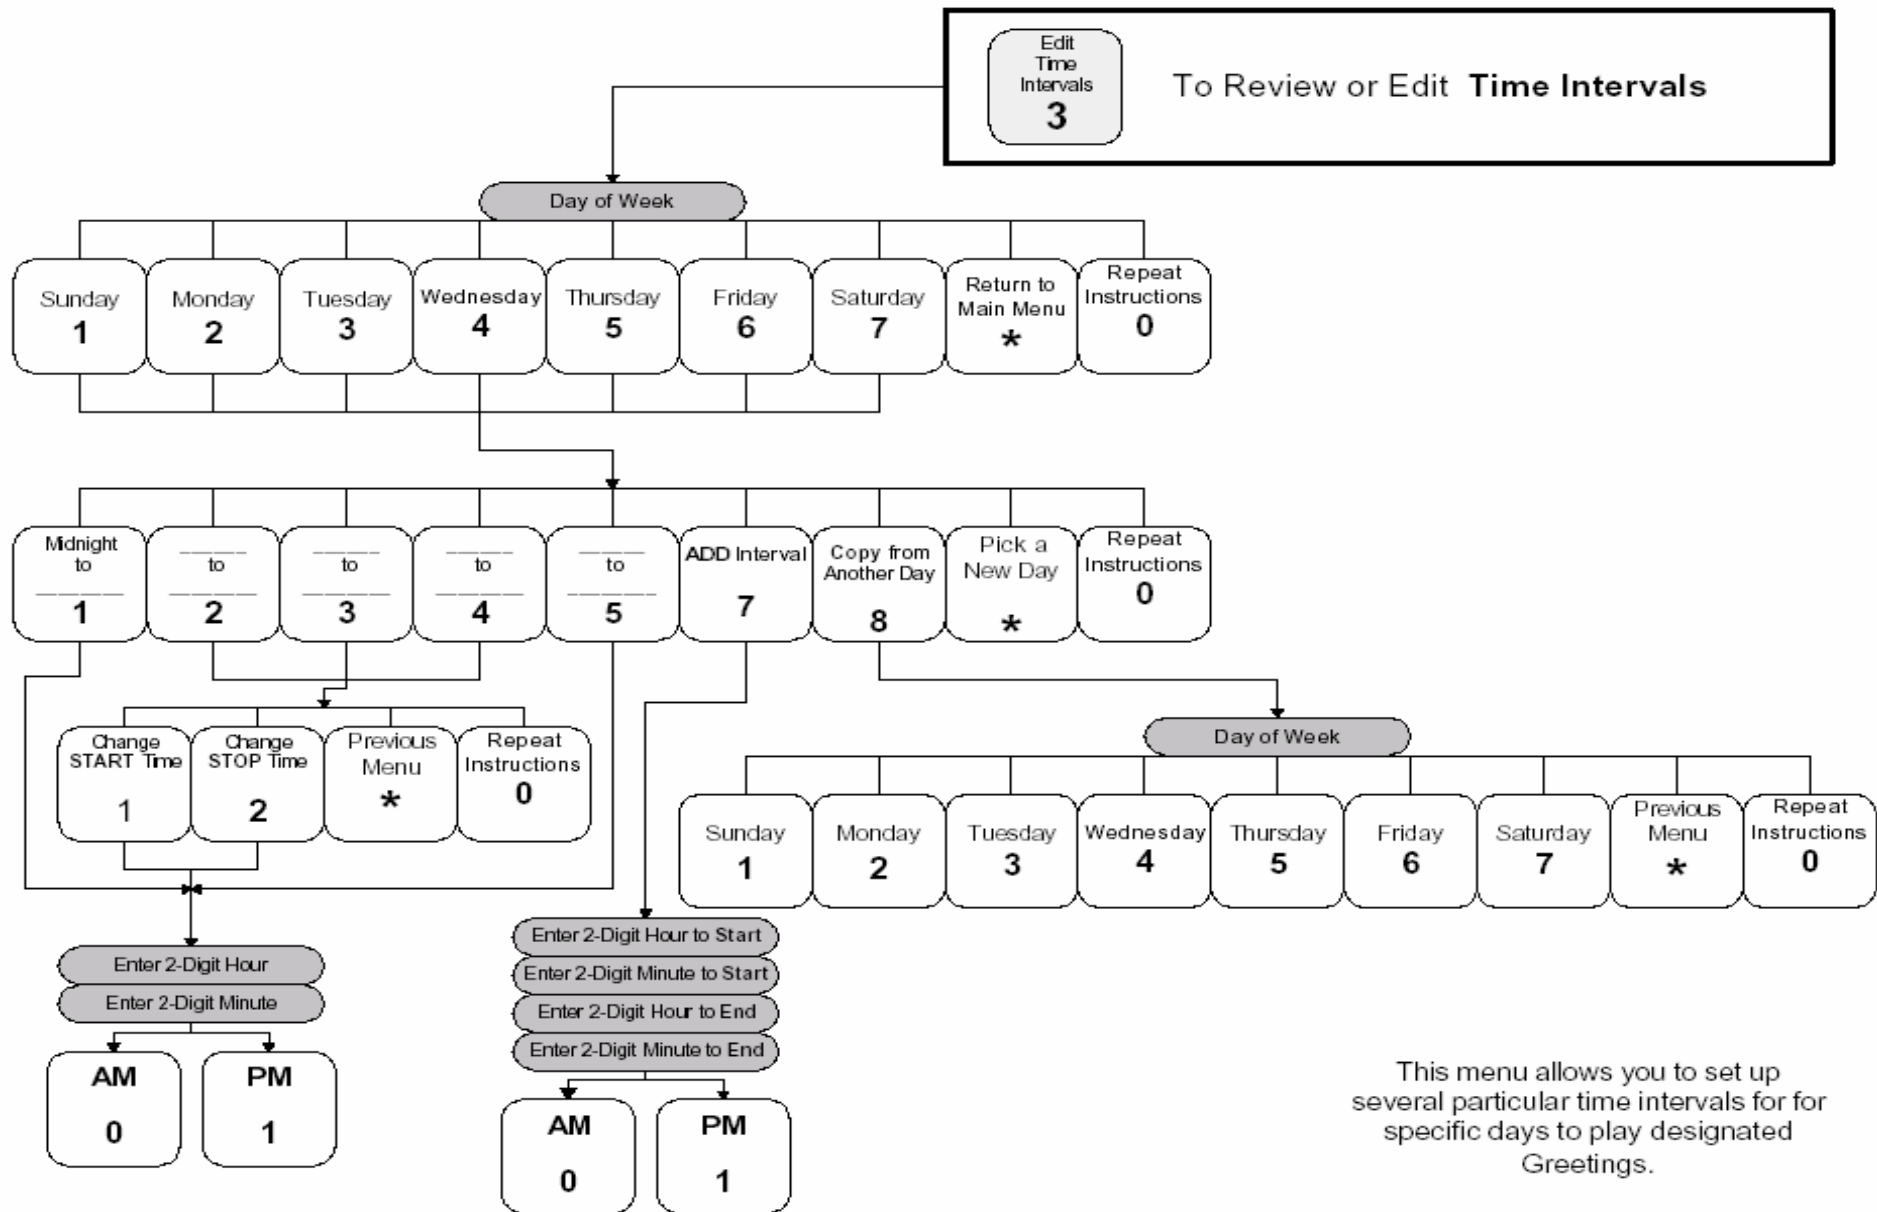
Edit Time Intervals
3

To Review or Edit **Time Intervals**

Day of Week

Sunday 1
Monday 2
Tuesday 3
Wednesday 4
Thursday 5
Friday 6
Saturday 7
Return to Main Menu *
Repeat Instructions 0

Midnight to ______ 1
_____ to ______ 2
_____ to ______ 3
_____ to ______ 4
_____ to ______ 5
ADD Interval 7
Copy from Another Day 8
Pick a New Day *
Repeat Instructions 0

Change START Time 1
Change STOP Time 2
Previous Menu *
Repeat Instructions 0

Day of Week

Sunday 1
Monday 2
Tuesday 3
Wednesday 4
Thursday 5
Friday 6
Saturday 7
Previous Menu *
Repeat Instructions 0

Enter 2-Digit Hour
Enter 2-Digit Minute

AM 0
PM 1

Enter 2-Digit Hour to Start
Enter 2-Digit Minute to Start
Enter 2-Digit Hour to End
Enter 2-Digit Minute to End

AM 0
PM 1

This menu allows you to set up several particular time intervals for for specific days to play designated Greetings.